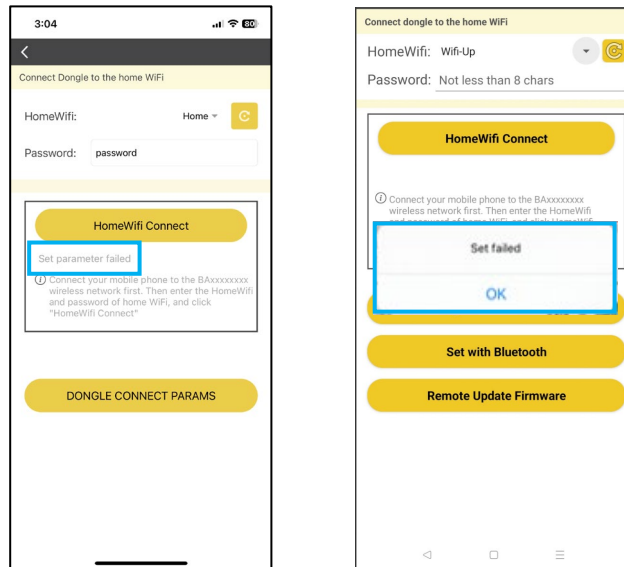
3:04

80

Connect Dongle to the home WiFi

HomeWifi: Home

Password: password

HomeWifi Connect

Set parameter failed

Connect your mobile phone to the BAxxxxxxxx wireless network first. Then enter the HomeWifi and password of home WiFi, and click "HomeWifi Connect"

DONGLE CONNECT PARAMS

Connect dongle to the home WiFi

HomeWifi: Wifi-Up

Password: Not less than 8 chars

HomeWifi Connect

Connect your mobile phone to the BAxxxxxxxx wireless network first. Then enter the HomeWifi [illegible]

Set failed

OK

Set with Bluetooth

Remote Update Firmware